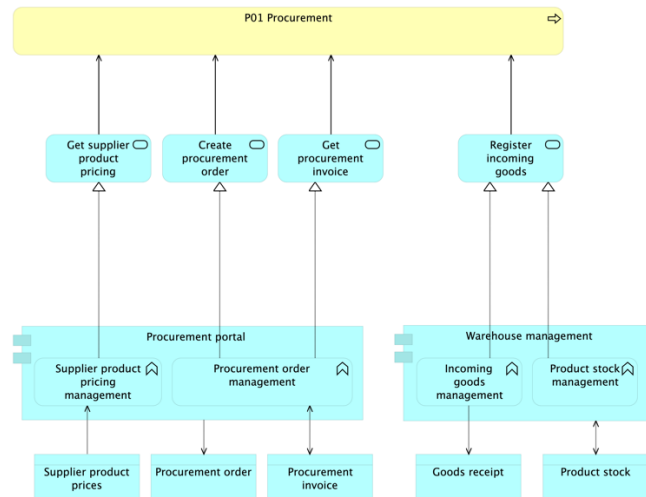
P01 Procurement

Get supplier product pricing

Create procurement order

Get procurement invoice

Register incoming goods

Procurement portal

Supplier product pricing management

Procurement order management

Warehouse management

Incoming goods management

Product stock management

Supplier product prices

Procurement order

Procurement invoice

Goods receipt

Product stock